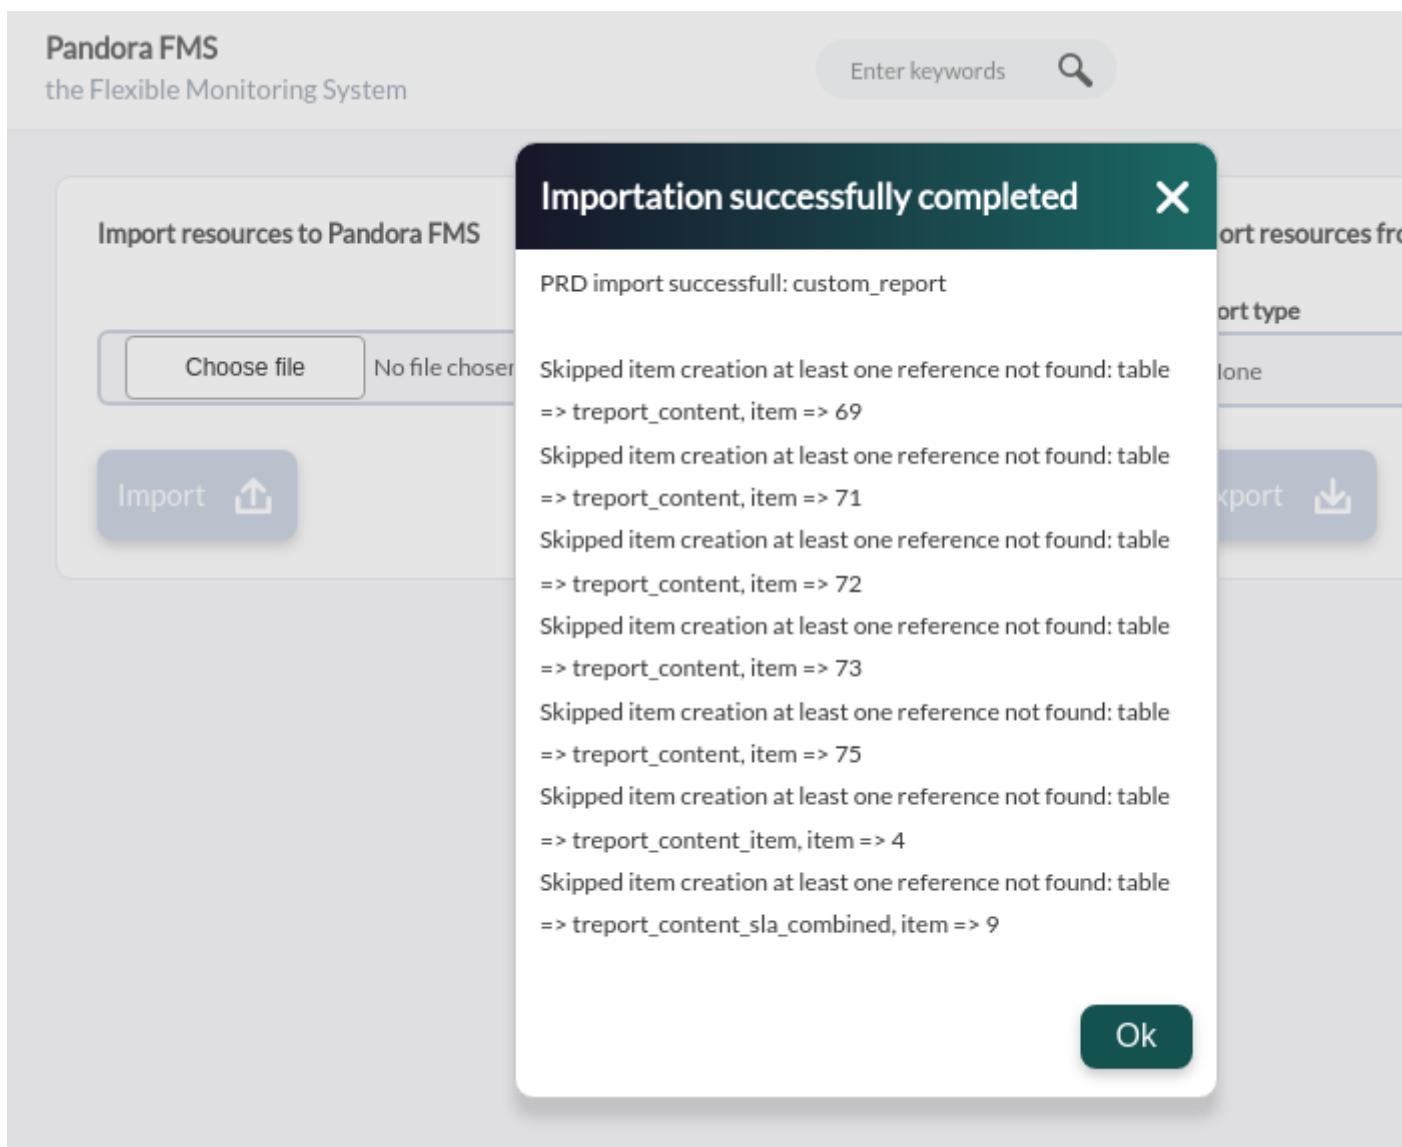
Pandora FMS
the Flexible Monitoring System

Enter keywords

Import resources to Pandora FMS

Choose file No file chosen

Import

ort resources fr

ort type

lone

xport

Importation successfully completed

PRD import successfull: custom_report

Skipped item creation at least one reference not found: table => treport_content, item => 69
Skipped item creation at least one reference not found: table => treport_content, item => 71
Skipped item creation at least one reference not found: table => treport_content, item => 72
Skipped item creation at least one reference not found: table => treport_content, item => 73
Skipped item creation at least one reference not found: table => treport_content, item => 75
Skipped item creation at least one reference not found: table => treport_content_item, item => 4
Skipped item creation at least one reference not found: table => treport_content_sla_combined, item => 9

Ok